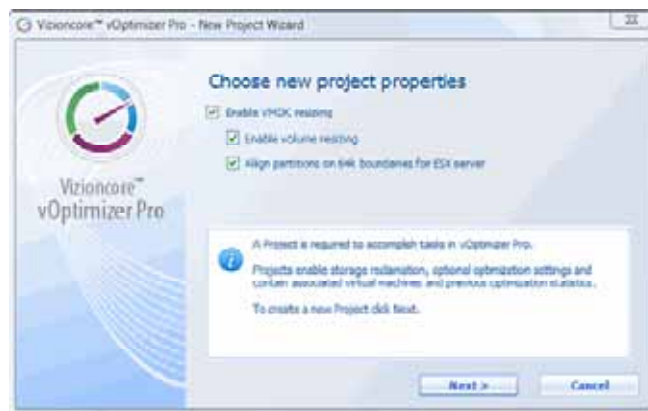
Vizioncore™ vOptimizer Pro - New Project Wizard

Vizioncore™ vOptimizer Pro

Choose new project properties

Enable VMDK resizing

Enable volume resizing

Align partitions on 64k boundaries for ESX server

A Project is required to accomplish tasks in vOptimizer Pro.

Projects enable storage reclamation, optional optimization settings and contain associated virtual machines and previous optimization statistics.

To create a new Project click Next.

Next >

Cancel